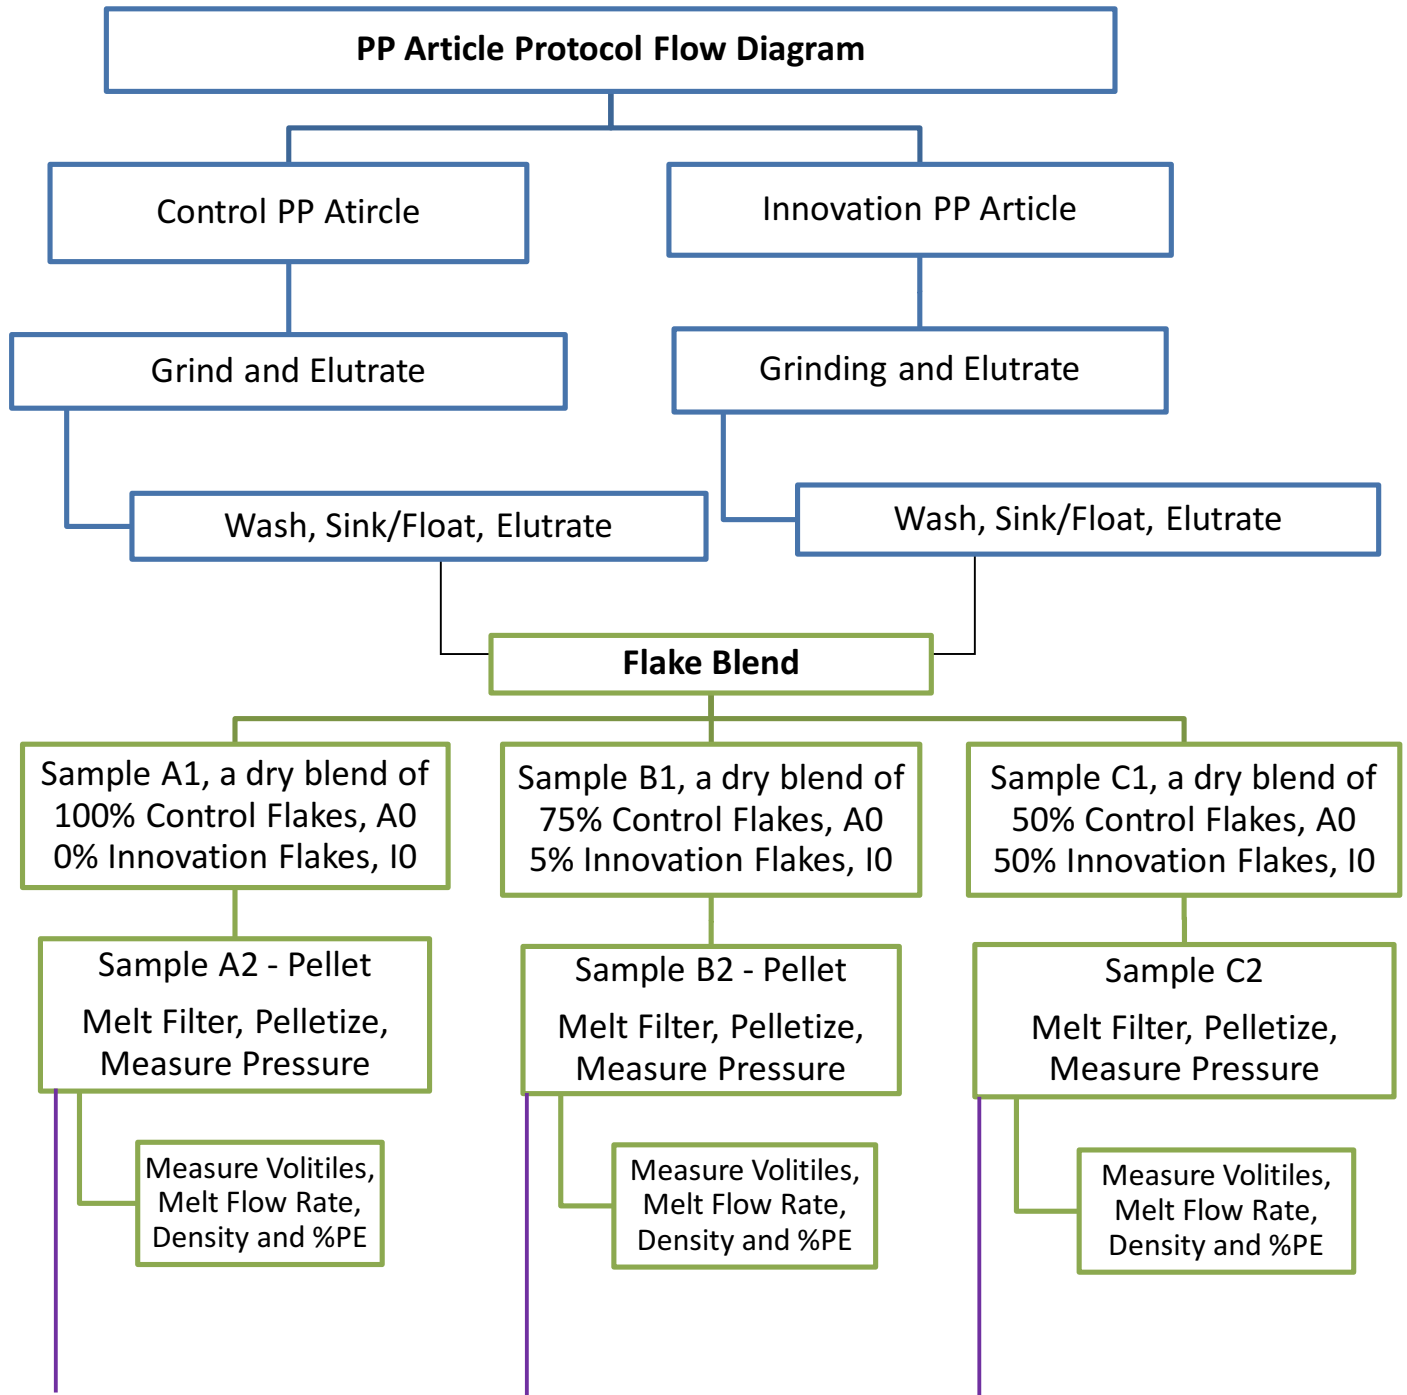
PP Article Protocol Flow Diagram

Control PP Atircle

Innovation PP Article

Grind and Elutrate

Grinding and Elutrate

Wash, Sink/Float, Elutrate

Wash, Sink/Float, Elutrate

Flake Blend

Sample A1, a dry blend of 100% Control Flakes, A0 0% Innovation Flakes, I0

Sample B1, a dry blend of 75% Control Flakes, A0 5% Innovation Flakes, I0

Sample C1, a dry blend of 50% Control Flakes, A0 50% Innovation Flakes, I0

Sample A2 - Pellet

Melt Filter, Pelletize, Measure Pressure

Sample B2 - Pellet

Melt Filter, Pelletize, Measure Pressure

Sample C2

Melt Filter, Pelletize, Measure Pressure

Measure Volitiles, Melt Flow Rate, Density and %PE

Measure Volitiles, Melt Flow Rate, Density and %PE

Measure Volitiles, Melt Flow Rate, Density and %PE